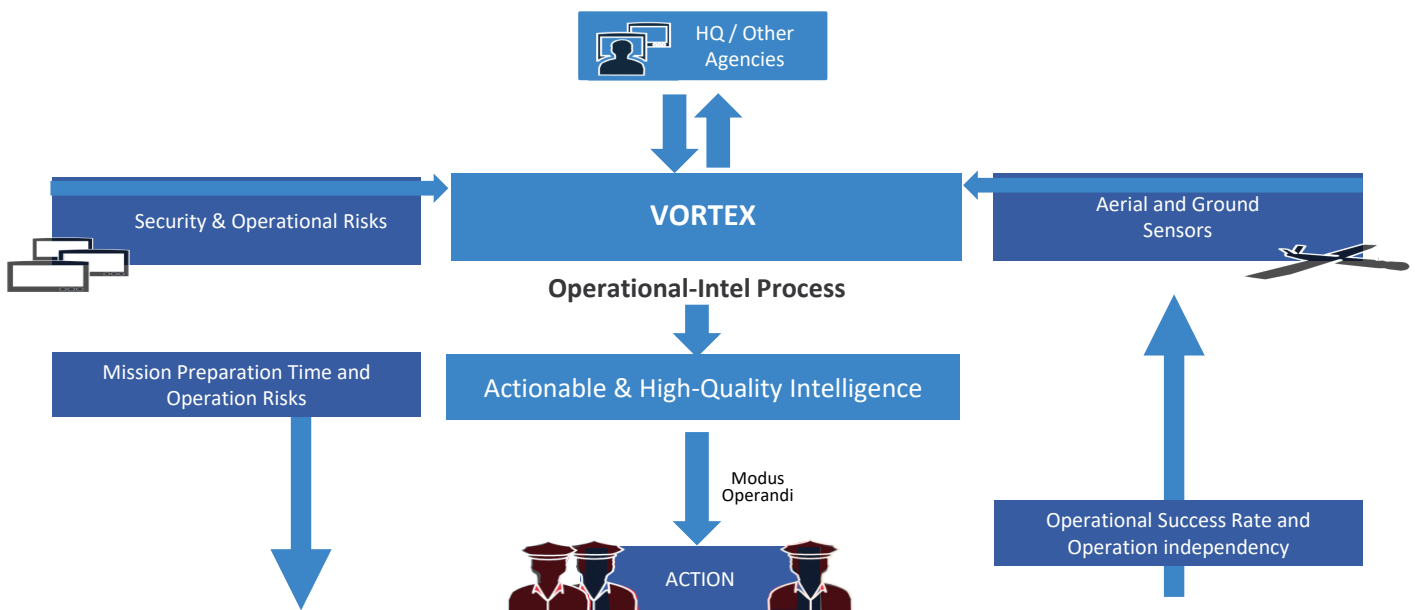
HQ / Other Agencies

Security & Operational Risks

VORTEX

Aerial and Ground Sensors

Operational-Intel Process

Mission Preparation Time and Operation Risks

Actionable & High-Quality Intelligence

Modus Operandi

Operational Success Rate and Operation independency

ACTION